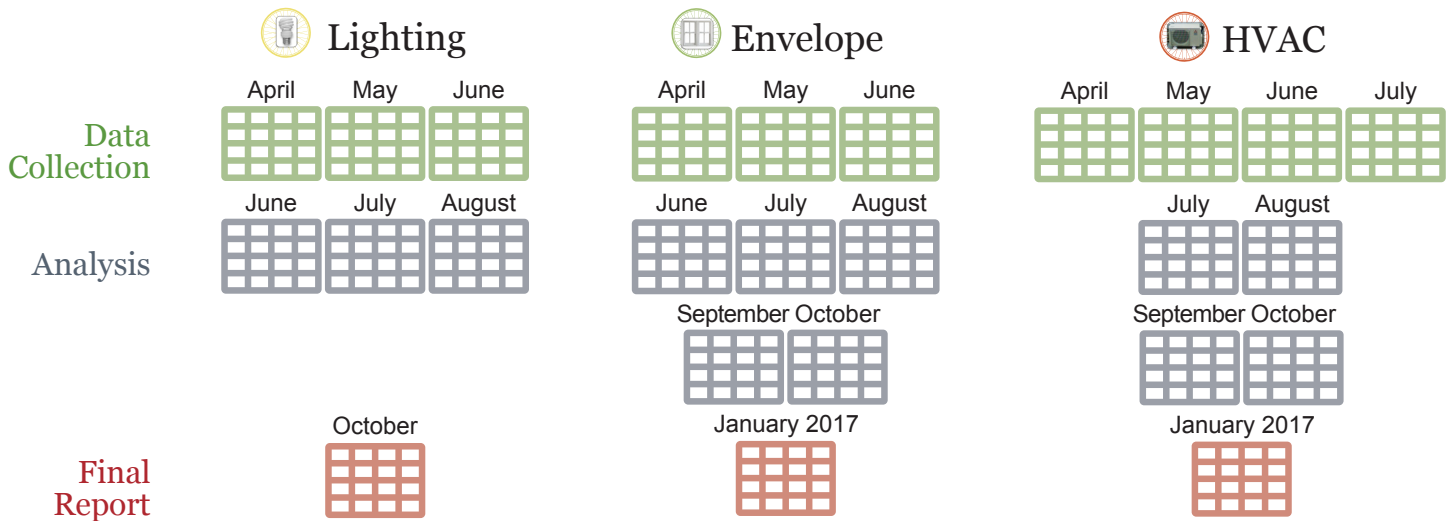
Lighting

Envelope

HVAC

Data Collection

Analysis

Final Report

Lighting:
April May June

June July August

October

Envelope:
April May June

June July August

September October

January 2017

HVAC:
April May June July

July August

September October

January 2017